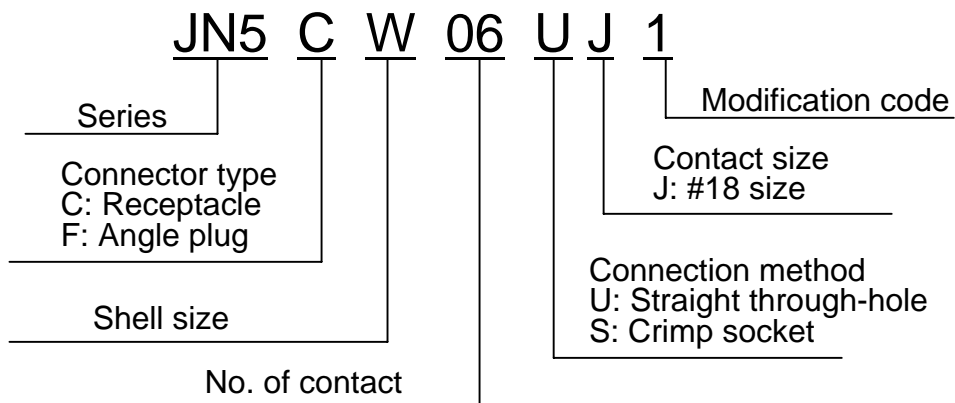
JN5 C W 06 U J 1

Modification code

Series

Contact size
J: #18 size

Connector type
C: Receptacle
F: Angle plug

Connection method
U: Straight through-hole
S: Crimp socket

Shell size

No. of contact